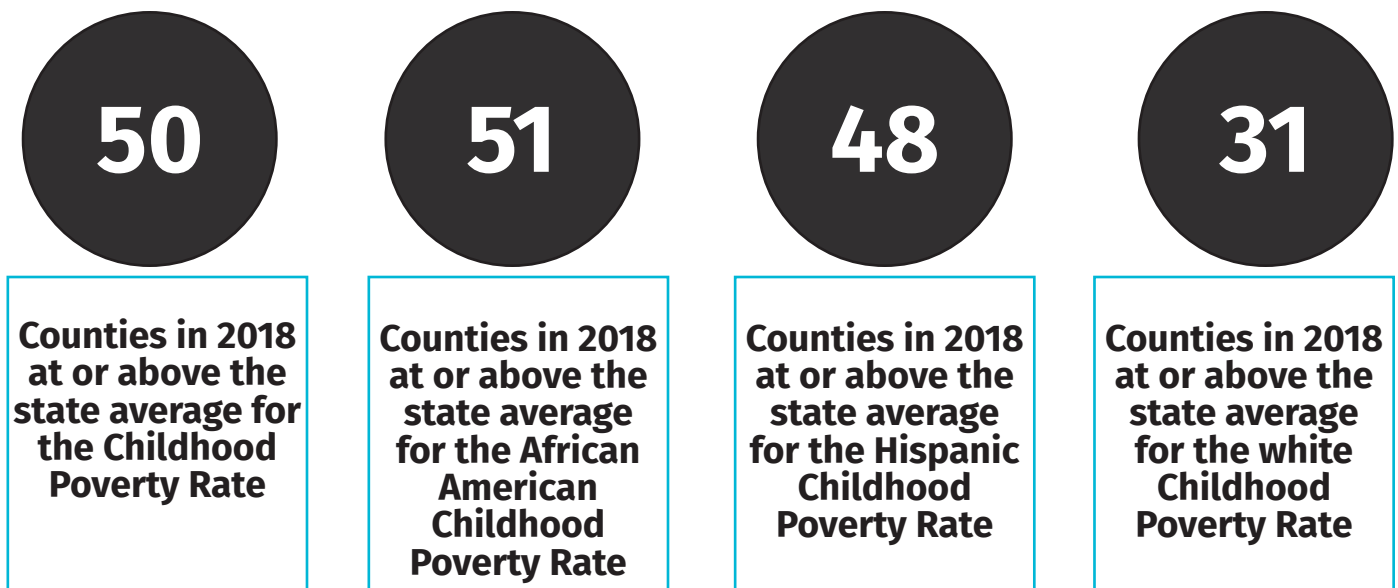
50

Counties in 2018 at or above the state average for the Childhood Poverty Rate

51

Counties in 2018 at or above the state average for the African American Childhood Poverty Rate

48

Counties in 2018 at or above the state average for the Hispanic Childhood Poverty Rate

31

Counties in 2018 at or above the state average for the white Childhood Poverty Rate